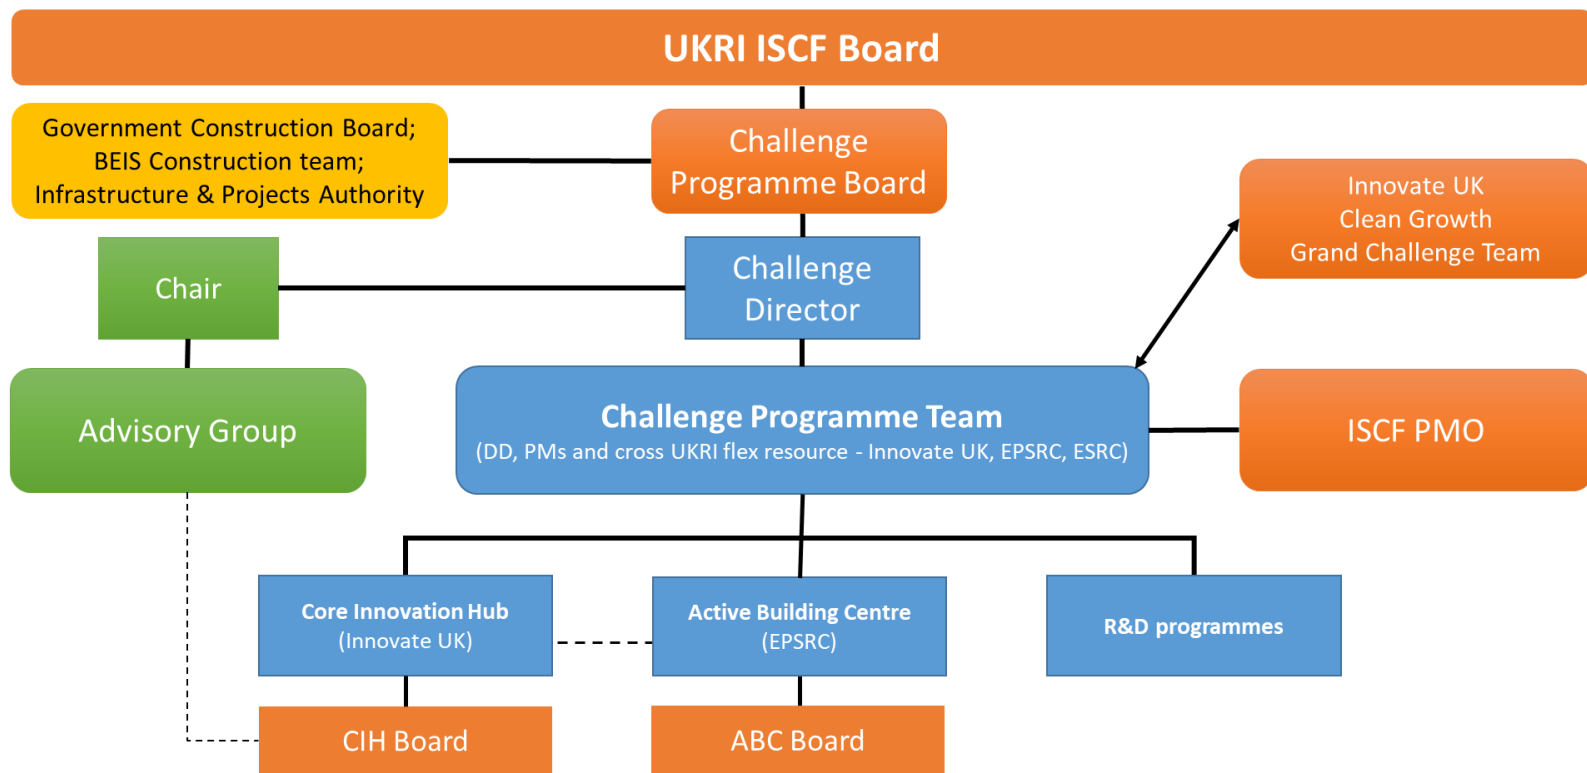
UKRI ISCF Board

Government Construction Board;
BEIS Construction team;
Infrastructure & Projects Authority

Challenge Programme Board

Innovate UK
Clean Growth
Grand Challenge Team

Chair

Challenge Director

Advisory Group

Challenge Programme Team
(DD, PMs and cross UKRI flex resource - Innovate UK, EPSRC, ESRC)

ISCF PMO

Core Innovation Hub
(Innovate UK)

Active Building Centre
(EPSRC)

R&D programmes

CIH Board

ABC Board